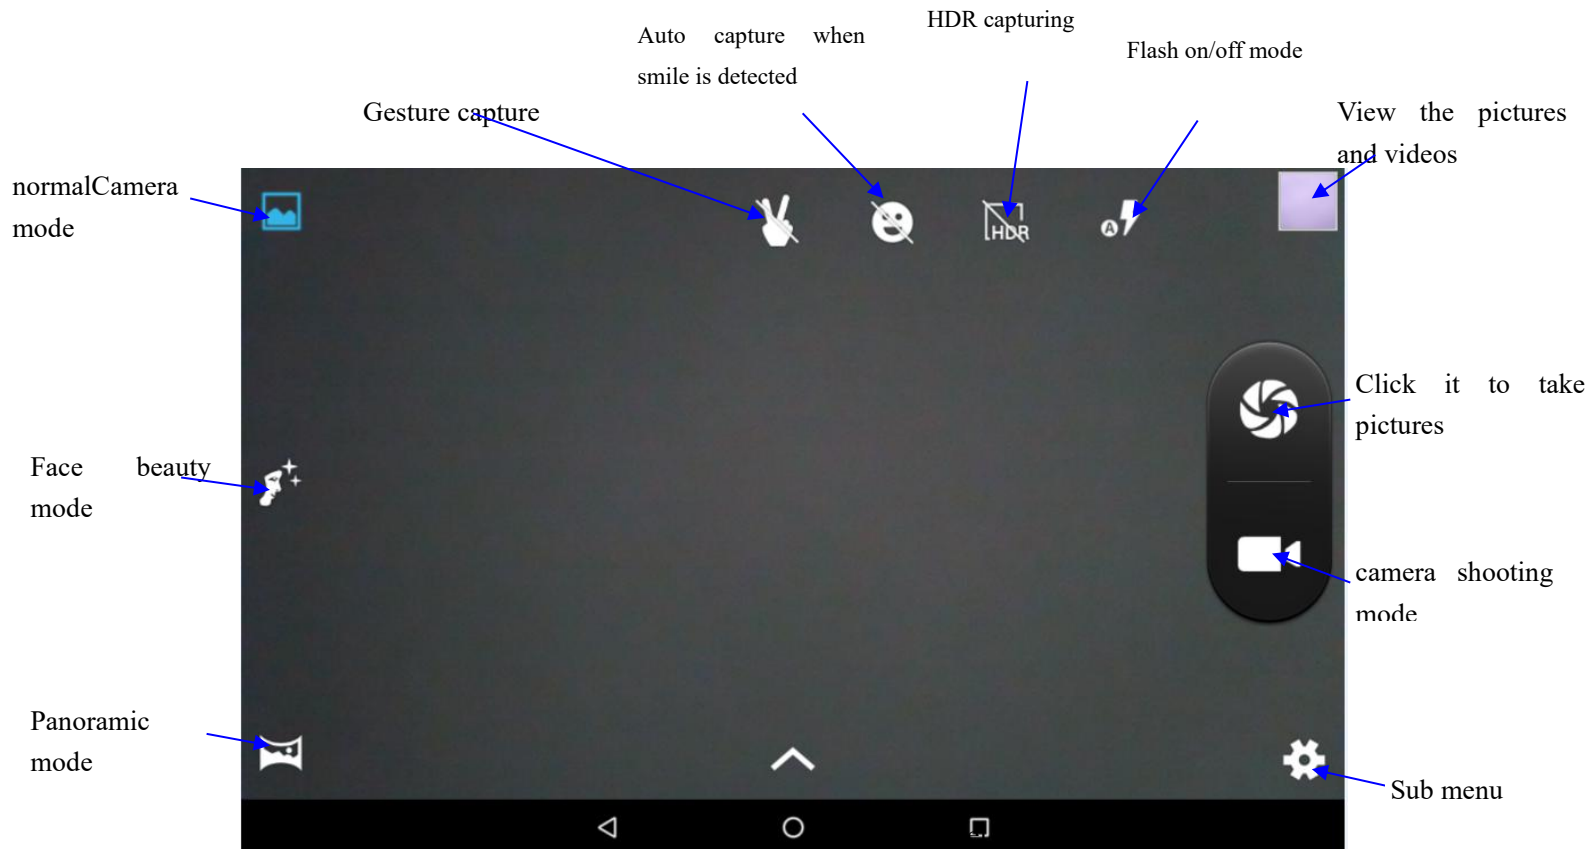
Auto capture when smile is detected

HDR capturing

Flash on/off mode

Gesture capture

View the pictures and videos

normalCamera mode

HDR

Click it to take pictures

Face beauty mode

camera shooting mode

Panoramic mode

Sub menu